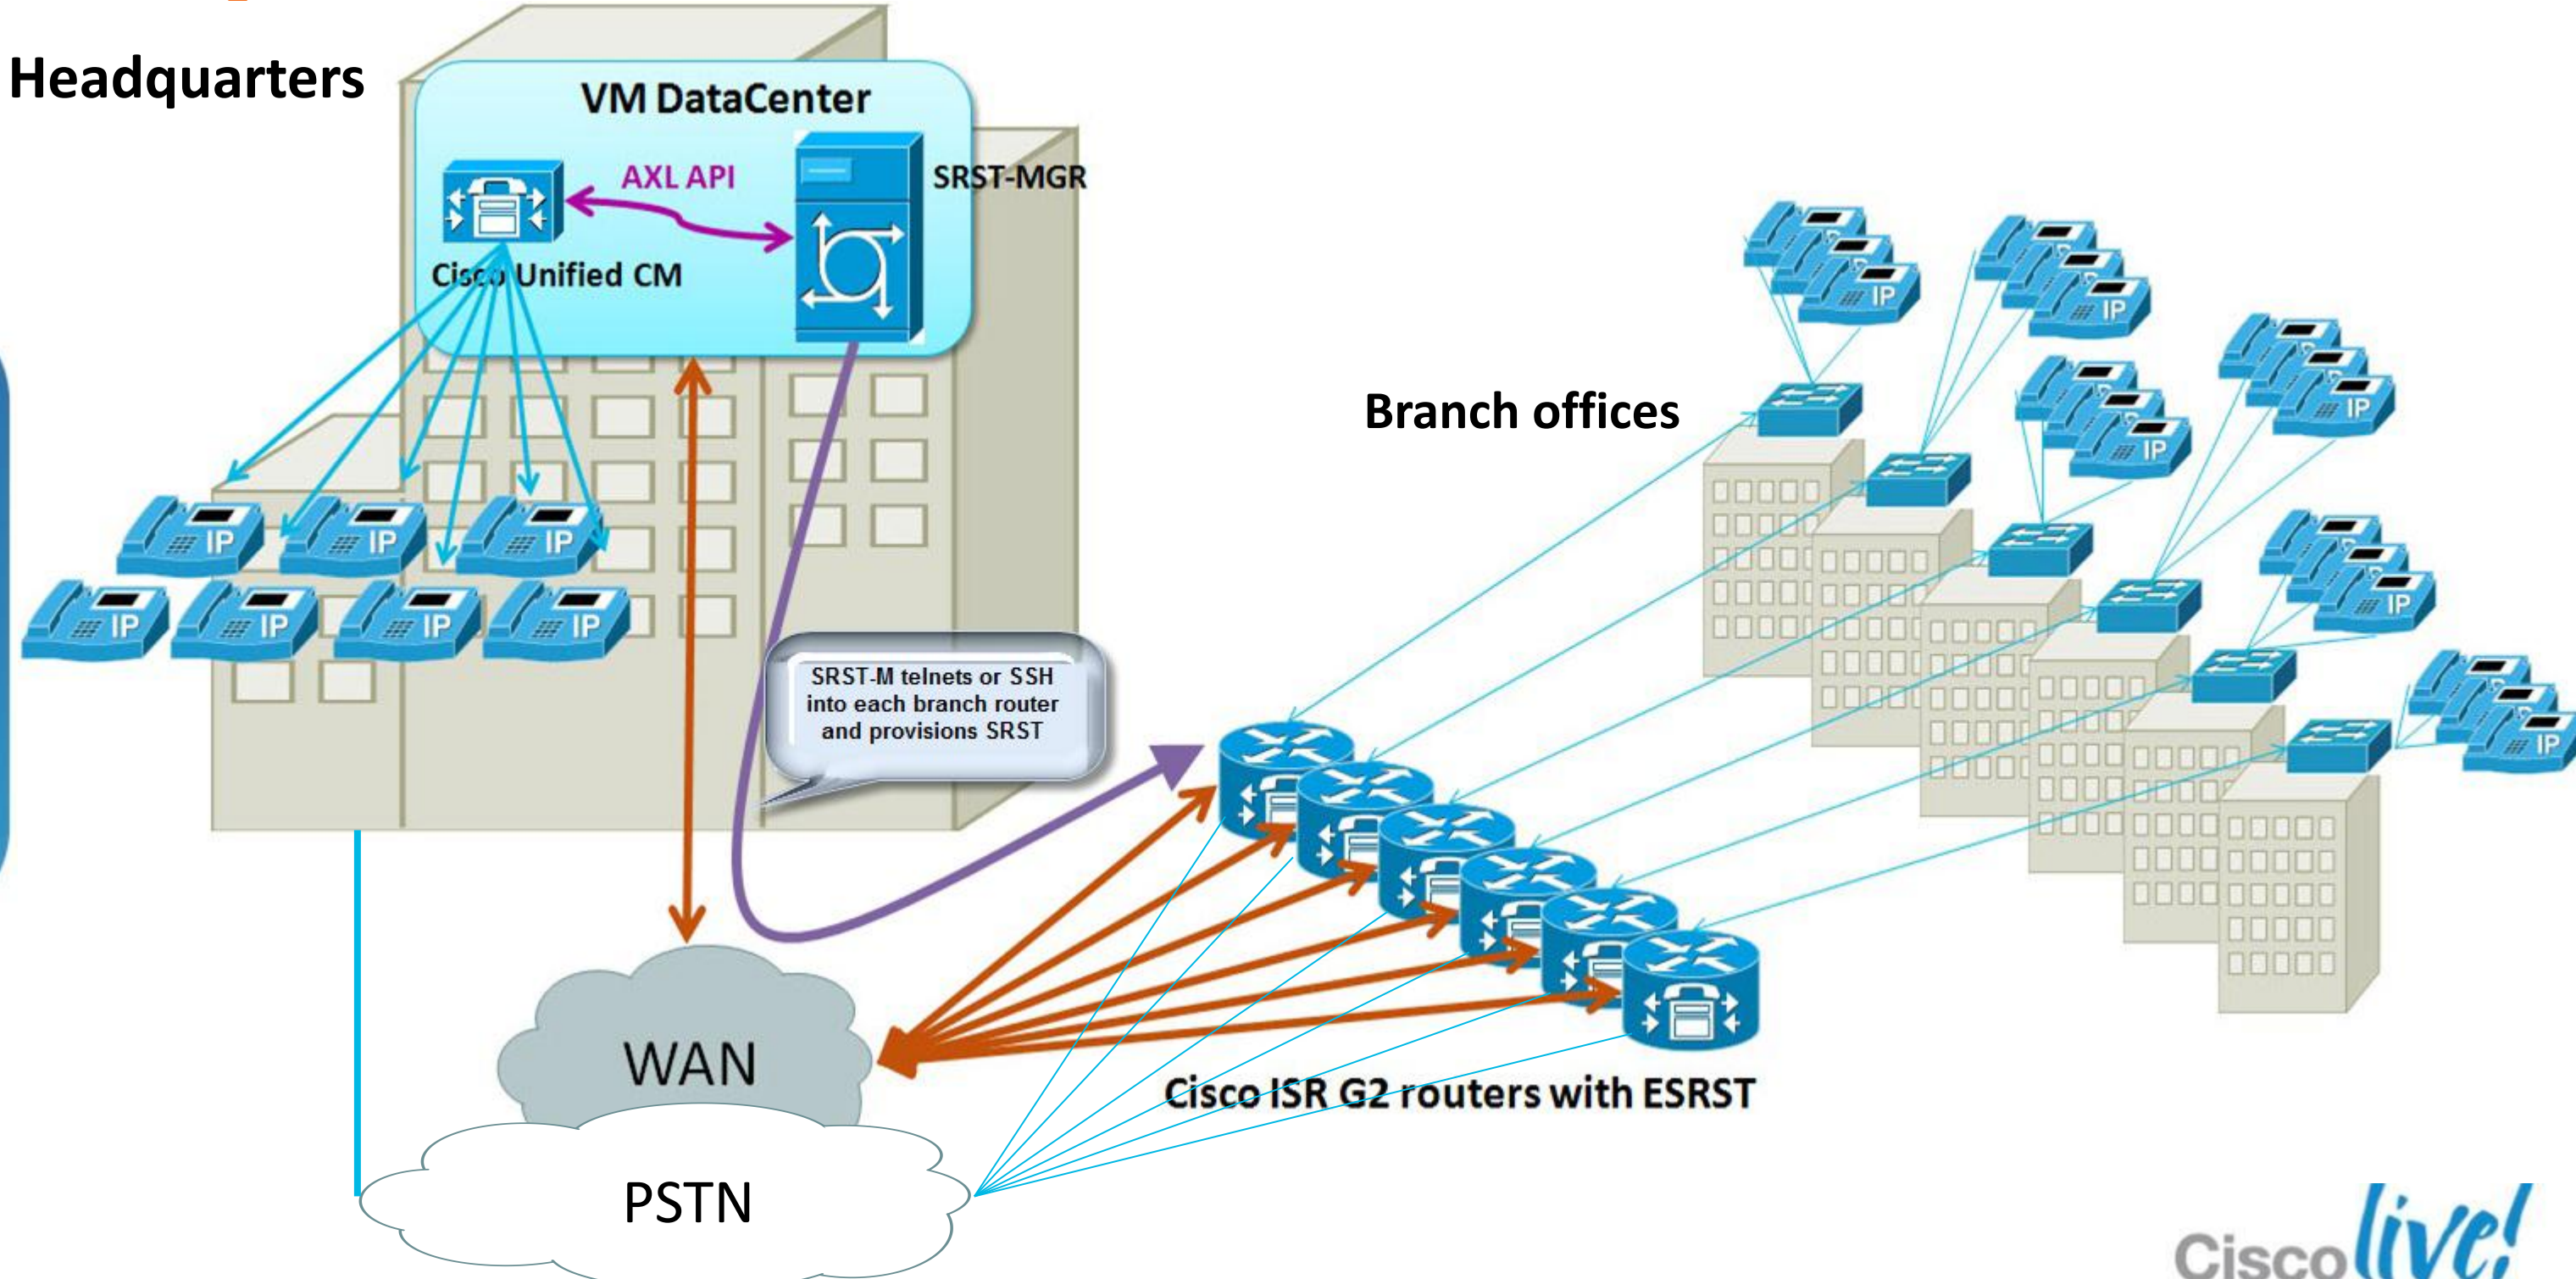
Headquarters

VM DataCenter

AXL API

SRST-MGR

Cisco Unified CM

IP IP IP
IP IP IP IP

Branch offices

IP IP IP IP IP IP

SRST-M telnets or SSH into each branch router and provisions SRST

WAN

PSTN

Cisco ISR G2 routers with ESRST

Cisco live!